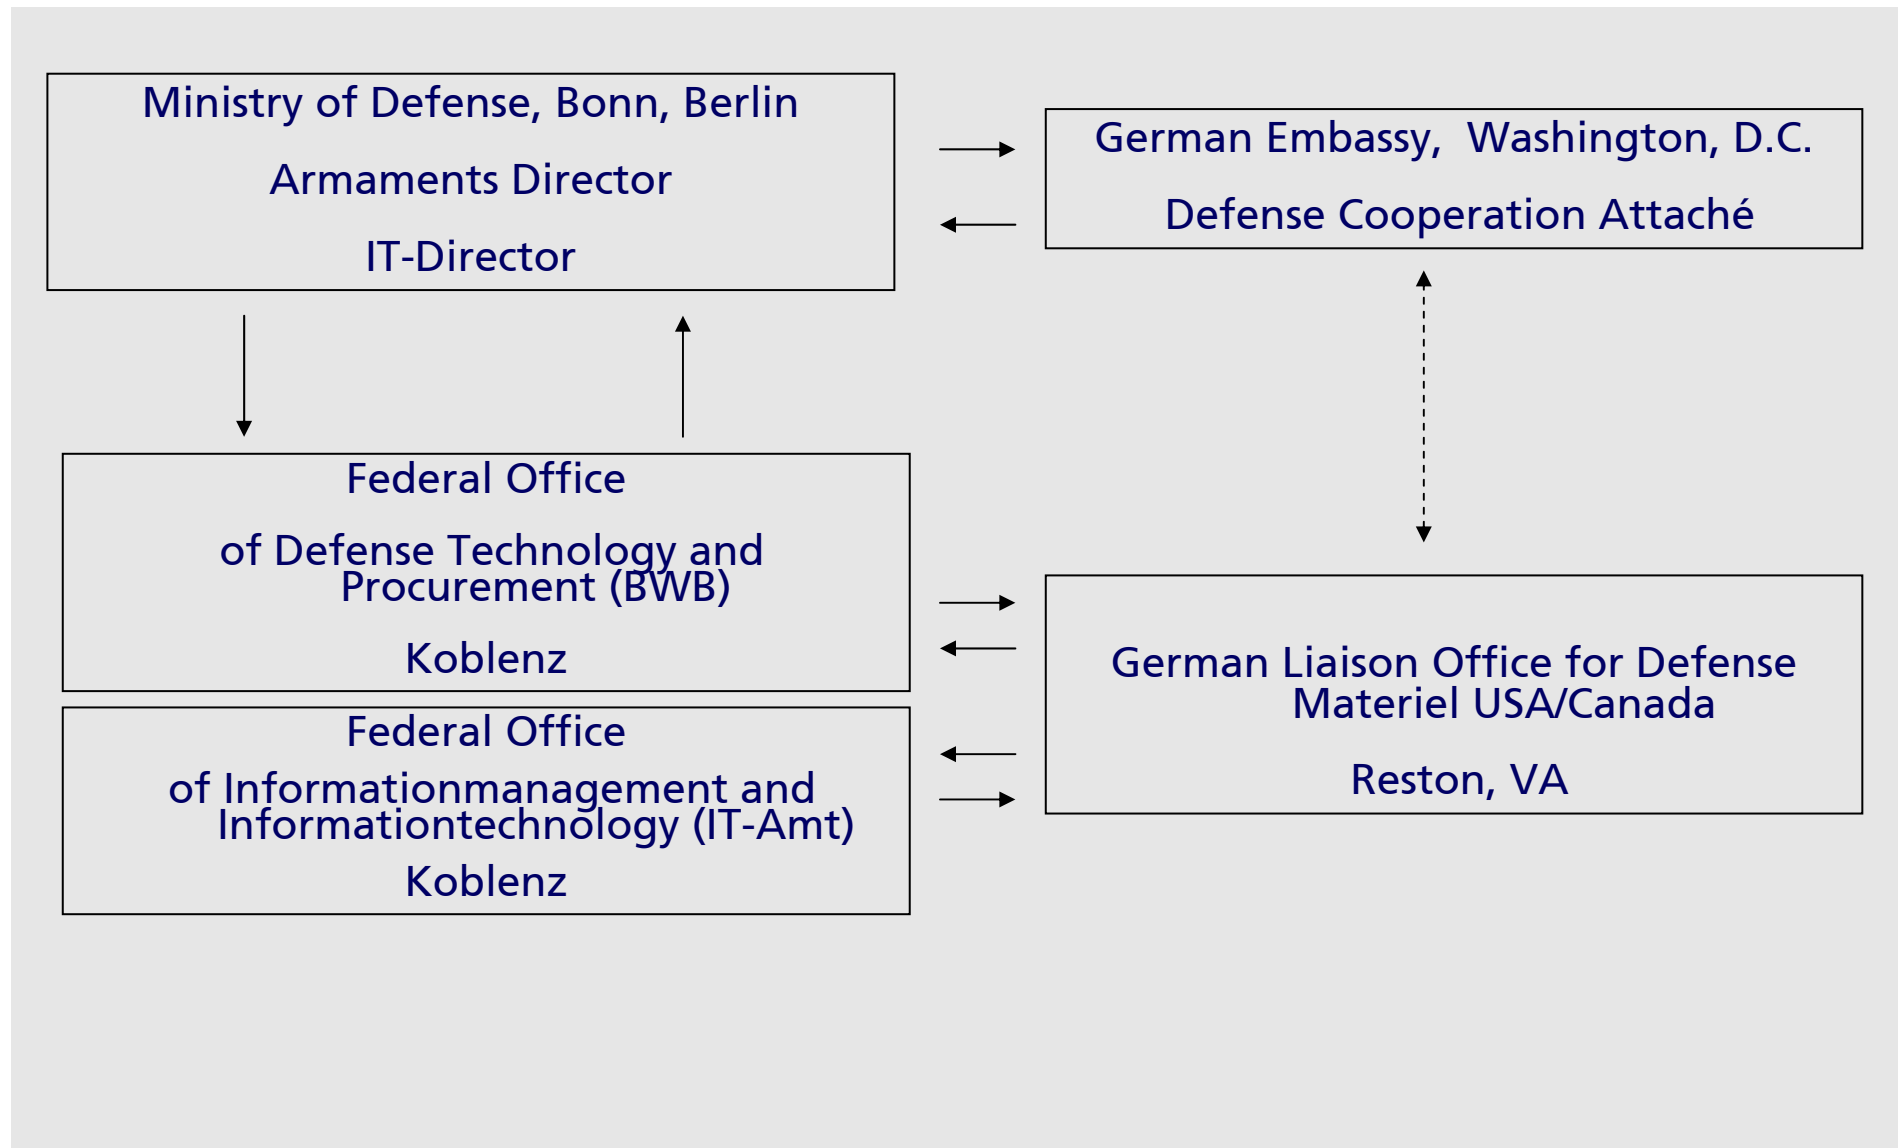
Ministry of Defense, Bonn, Berlin

Armaments Director

IT-Director

German Embassy, Washington, D.C.

Defense Cooperation Attaché

Federal Office

of Defense Technology and Procurement (BWB)

Koblenz

Federal Office

of Informationmanagement and Informationtechnology (IT-Amt)

Koblenz

German Liaison Office for Defense Materiel USA/Canada

Reston, VA